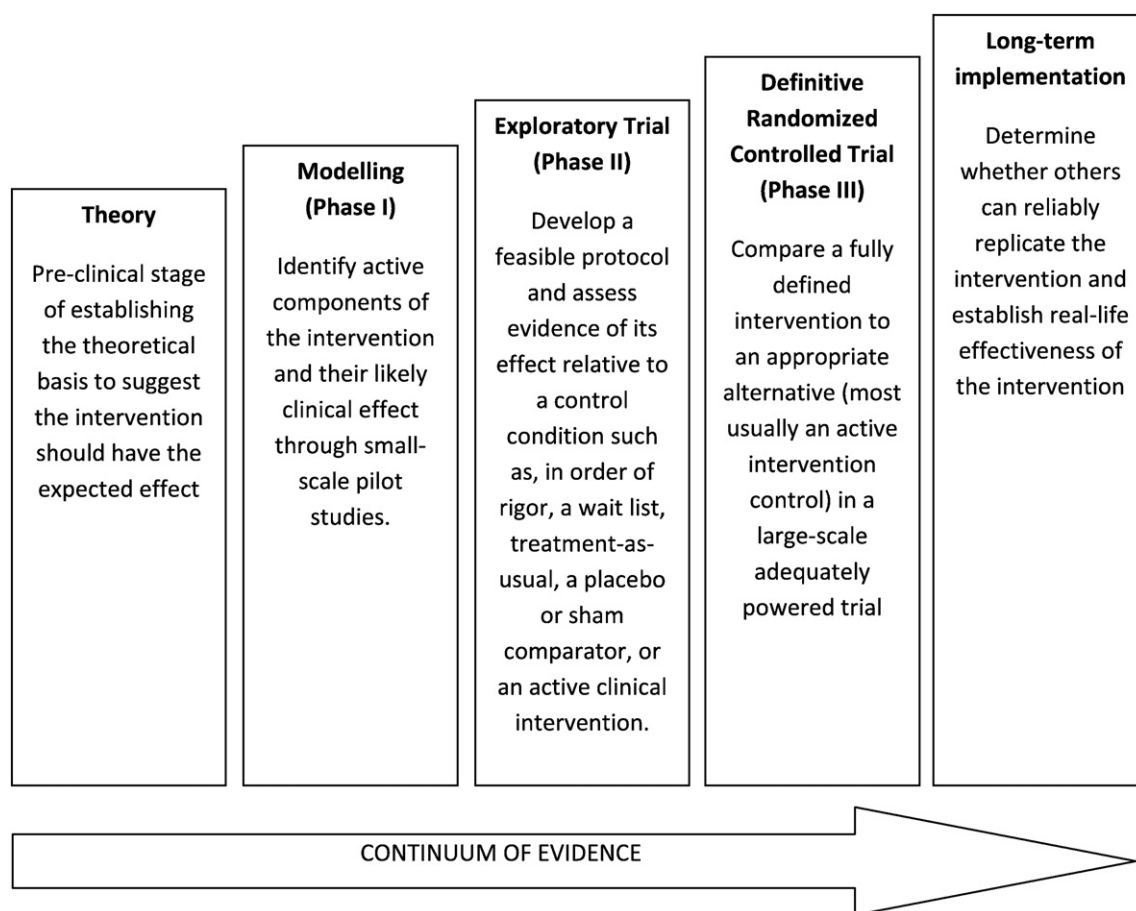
**Theory**

Pre-clinical stage of establishing the theoretical basis to suggest the intervention should have the expected effect

**Modelling (Phase I)**

Identify active components of the intervention and their likely clinical effect through small-scale pilot studies.

**Exploratory Trial (Phase II)**

Develop a feasible protocol and assess evidence of its effect relative to a control condition such as, in order of rigor, a wait list, treatment-as-usual, a placebo or sham comparator, or an active clinical intervention.

**Definitive Randomized Controlled Trial (Phase III)**

Compare a fully defined intervention to an appropriate alternative (most usually an active intervention control) in a large-scale adequately powered trial

**Long-term implementation**

Determine whether others can reliably replicate the intervention and establish real-life effectiveness of the intervention

CONTINUUM OF EVIDENCE